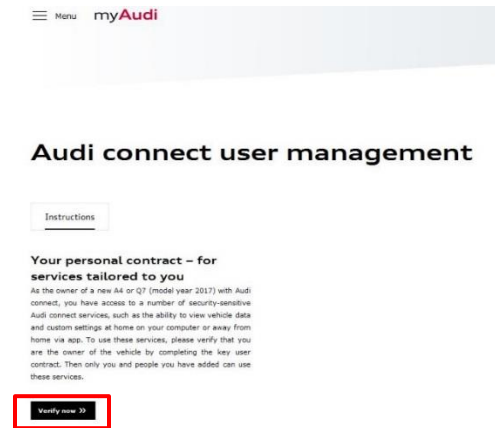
Menu myAudi

Audi connect user management

Instructions

Your personal contract – for services tailored to you

As the owner of a new A4 or Q7 (model year 2017) with Audi connect, you have access to a number of security-sensitive Audi connect services, such as the ability to view vehicle data and custom settings at home on your computer or away from home via app. To use these services, please verify that you are the owner of the vehicle by completing the key user contract. Then only you and people you have added can use these services.

Verify now »